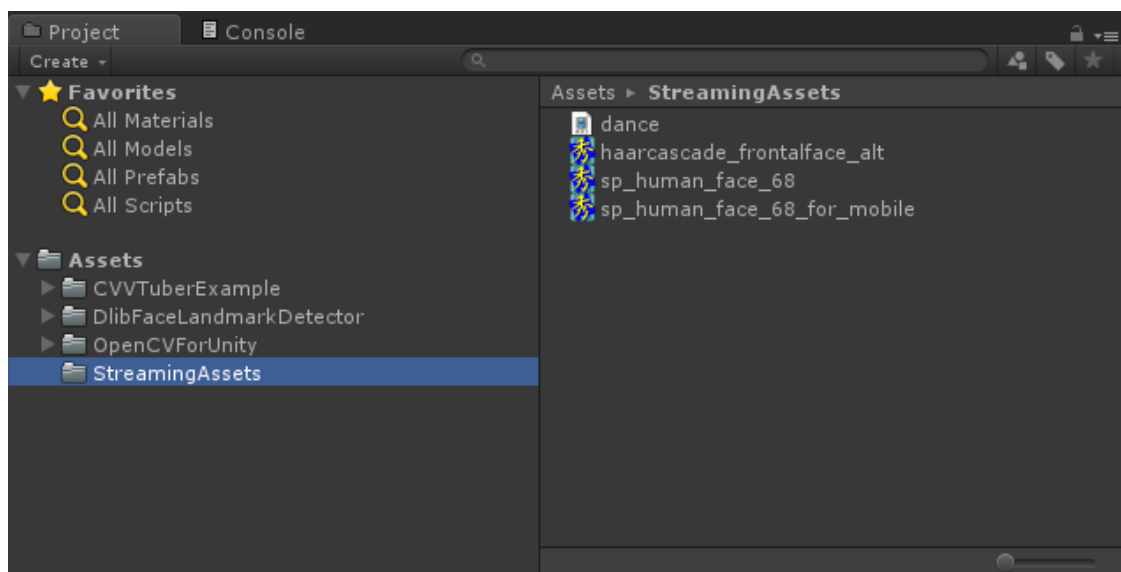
Project Console

Create

Favorites
All Materials
All Models
All Prefabs
All Scripts

Assets
CVVTuberExample
DlibFaceLandmarkDetector
OpenCVForUnity
StreamingAssets

Assets ▸ StreamingAssets

dance
haarcascade_frontalface_alt
sp_human_face_68
sp_human_face_68_for_mobile